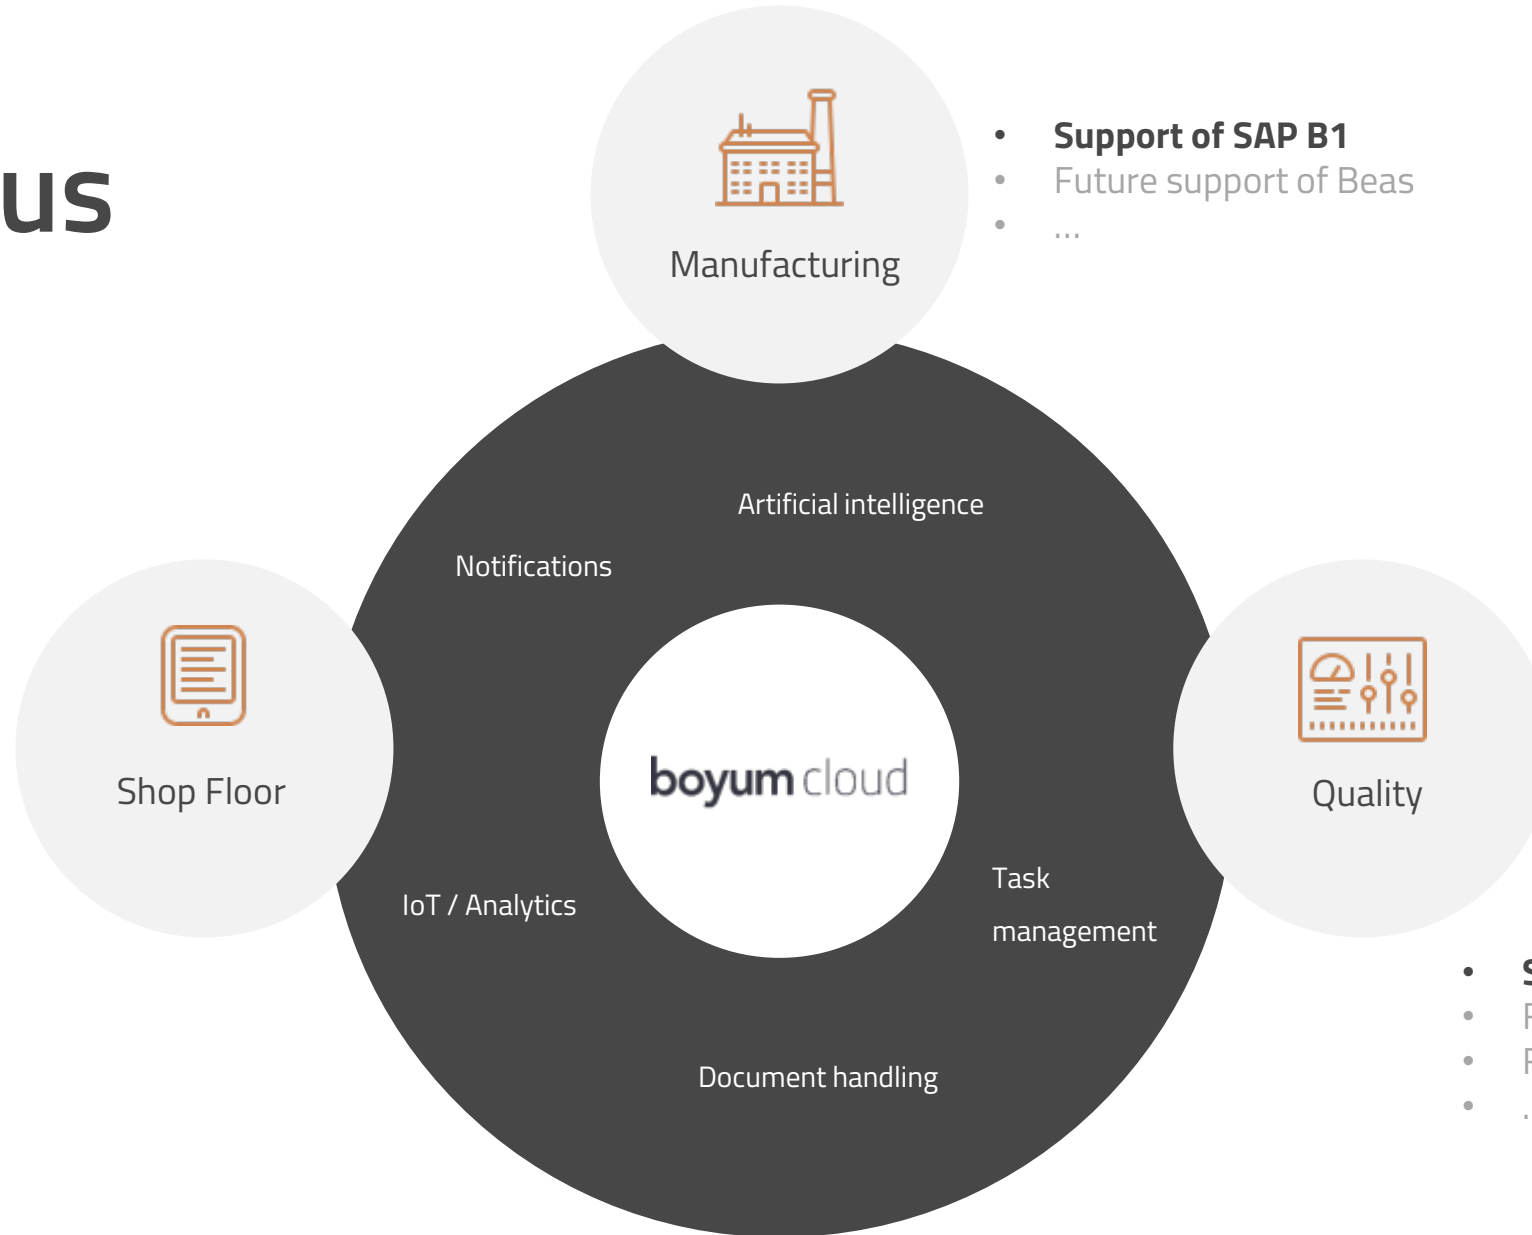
us

Manufacturing

- Support of SAP B1
- Future support of Beas
- ...

Artificial intelligence

Notifications

Shop Floor

boyum cloud

Quality

Task management

IoT / Analytics

Document handling

- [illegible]
- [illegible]
- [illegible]
- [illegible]